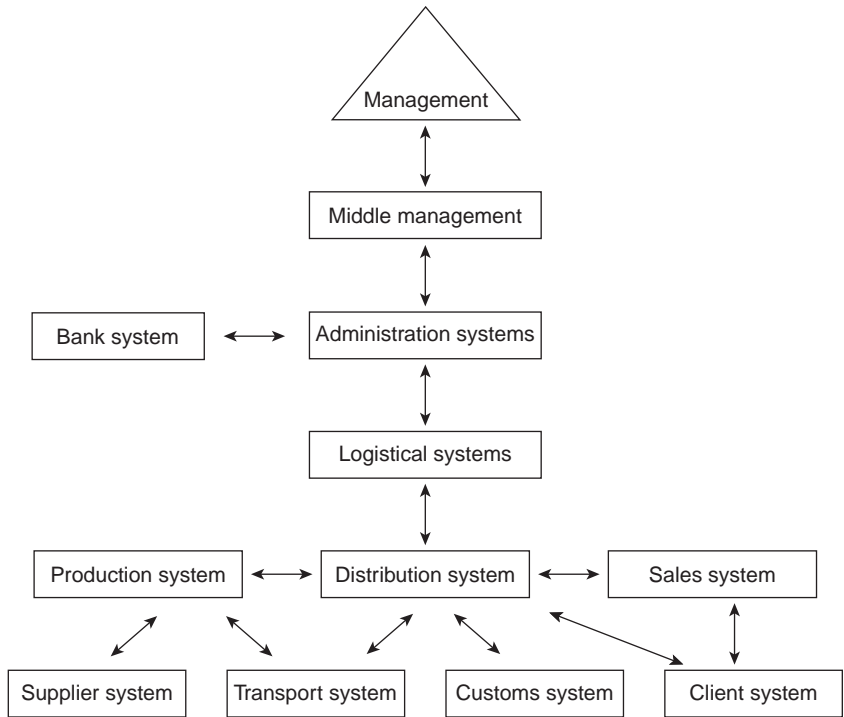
Management

Middle management

Bank system

Administration systems

Logistical systems

Production system

Distribution system

Sales system

Supplier system

Transport system

Customs system

Client system